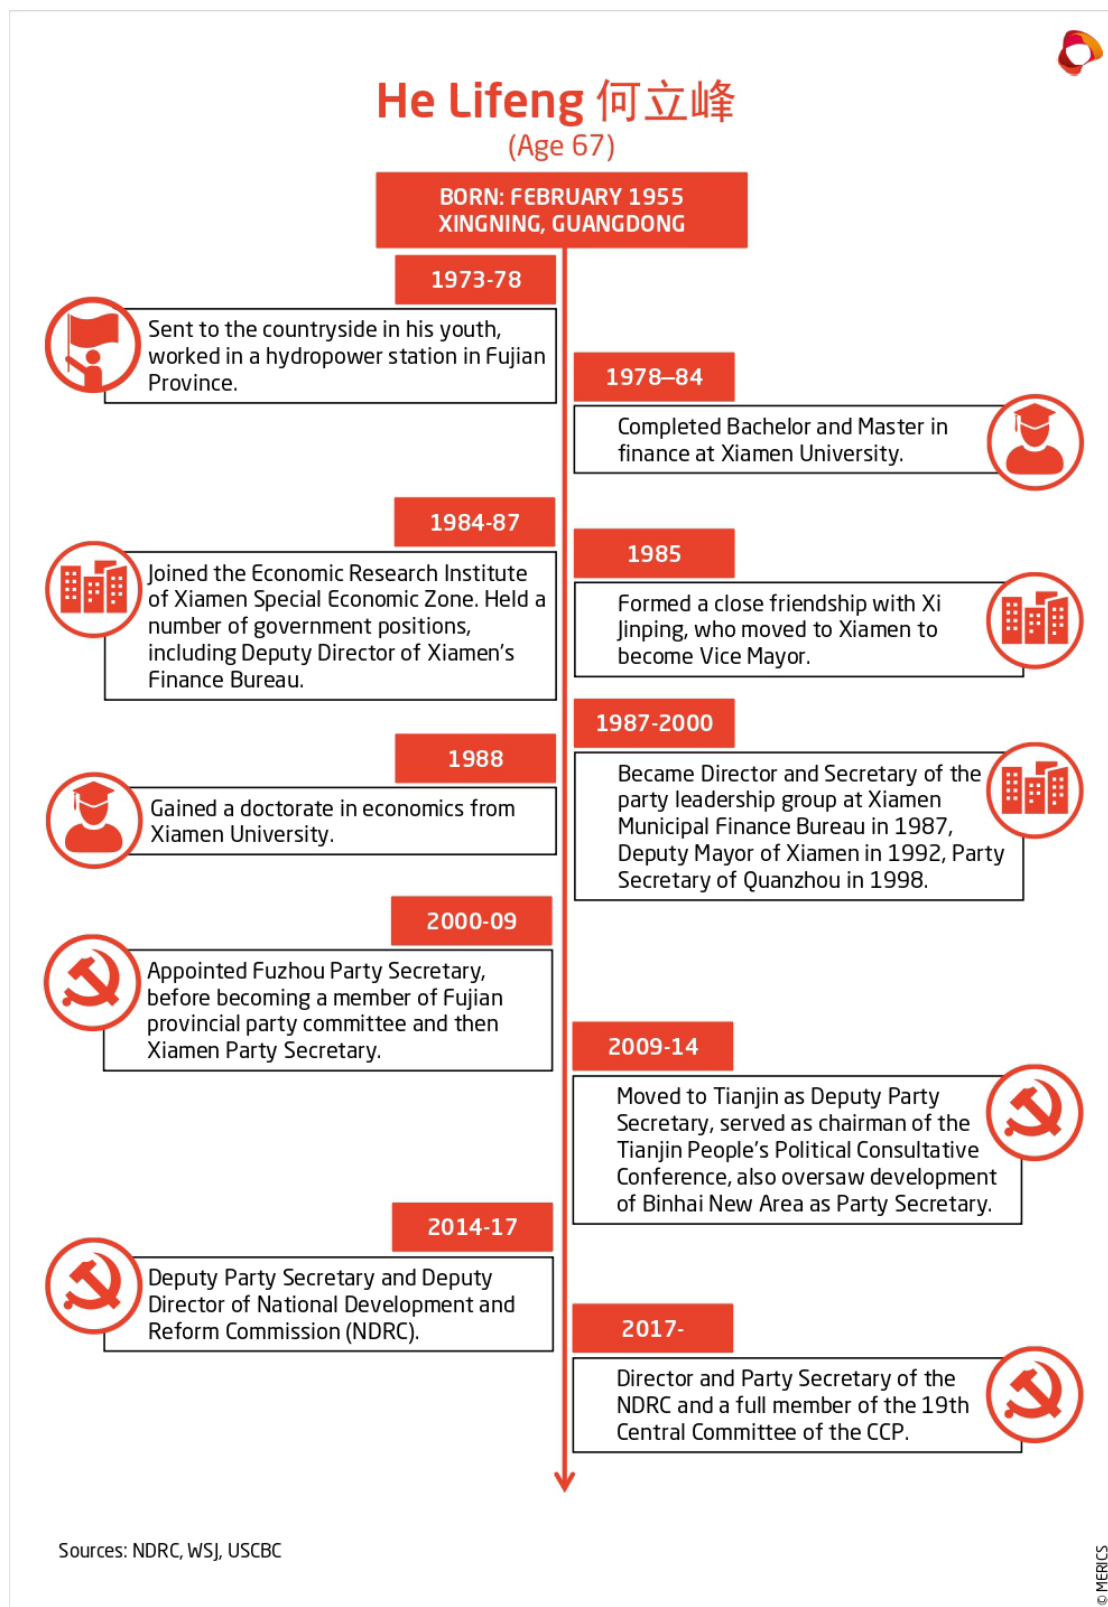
He Lifeng 何立峰

(Age 67)

BORN: FEBRUARY 1955
XINGNING, GUANGDONG

1973-78

Sent to the countryside in his youth, worked in a hydropower station in Fujian Province.

1978–84

Completed Bachelor and Master in finance at Xiamen University.

1984-87

Joined the Economic Research Institute of Xiamen Special Economic Zone. Held a number of government positions, including Deputy Director of Xiamen's Finance Bureau.

1985

Formed a close friendship with Xi Jinping, who moved to Xiamen to become Vice Mayor.

1987-2000

Became Director and Secretary of the party leadership group at Xiamen Municipal Finance Bureau in 1987, Deputy Mayor of Xiamen in 1992, Party Secretary of Quanzhou in 1998.

1988

Gained a doctorate in economics from Xiamen University.

2000-09

Appointed Fuzhou Party Secretary, before becoming a member of Fujian provincial party committee and then Xiamen Party Secretary.

2009-14

Moved to Tianjin as Deputy Party Secretary, served as chairman of the Tianjin People's Political Consultative Conference, also oversaw development of Binhai New Area as Party Secretary.

2014-17

Deputy Party Secretary and Deputy Director of National Development and Reform Commission (NDRC).

2017-

Director and Party Secretary of the NDRC and a full member of the 19th Central Committee of the CCP.

Sources: NDRC, WSJ, USCBC

© MERICS